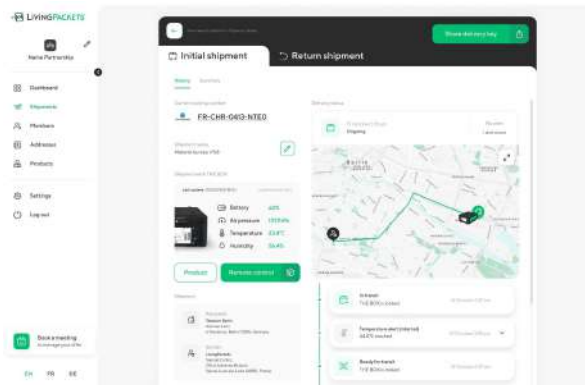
LIVINGPACKETS

Name Partnership

Dashboard
Shipments
Members
Addresses
Products

Settings
Log out

Book a meeting

EN FR DE

Show delivery key

Initial shipment
Return shipment

FR-CHR-0413-NTE0

Battery
Air pressure
Temperature
Humidity

Product
Remote control

In transit
Temperature alert (internal)
Ready for transit